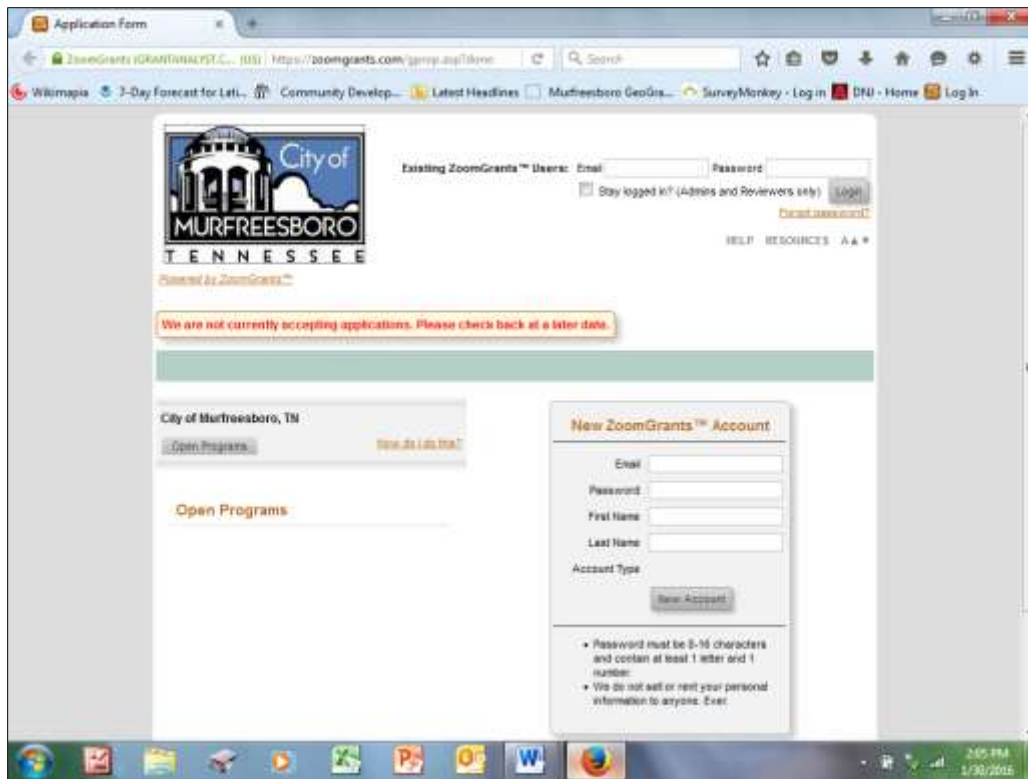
Application Form

ZoomGrants (GRANTANALYST.C... (US) https://zoomgrants.com/gprop.asp?donr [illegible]

Search

Wikimapia  7-Day Forecast for Lat...  Community Develop...  Latest Headlines  Murfreesboro GeoGra...  SurveyMonkey - Log in  DNJ - Home  Log In

City of MURFREESBORO TENNESSEE

Powered by ZoomGrants™

Existing ZoomGrants™ Users: Email  Password

Stay logged in? (Admins and Reviewers only)  Login

Forgot password?

HELP  RESOURCES  A A ▾

We are not currently accepting applications. Please check back at a later date.

City of Murfreesboro, TN

Open Programs

How do I do this?

Open Programs

New ZoomGrants™ Account

Email

Password

First Name

Last Name

Account Type

New Account

• Password must be 8-16 characters and contain at least 1 letter and 1 number.
• We do not sell or rent your personal information to anyone. Ever.

2:05 PM
1/30/2016